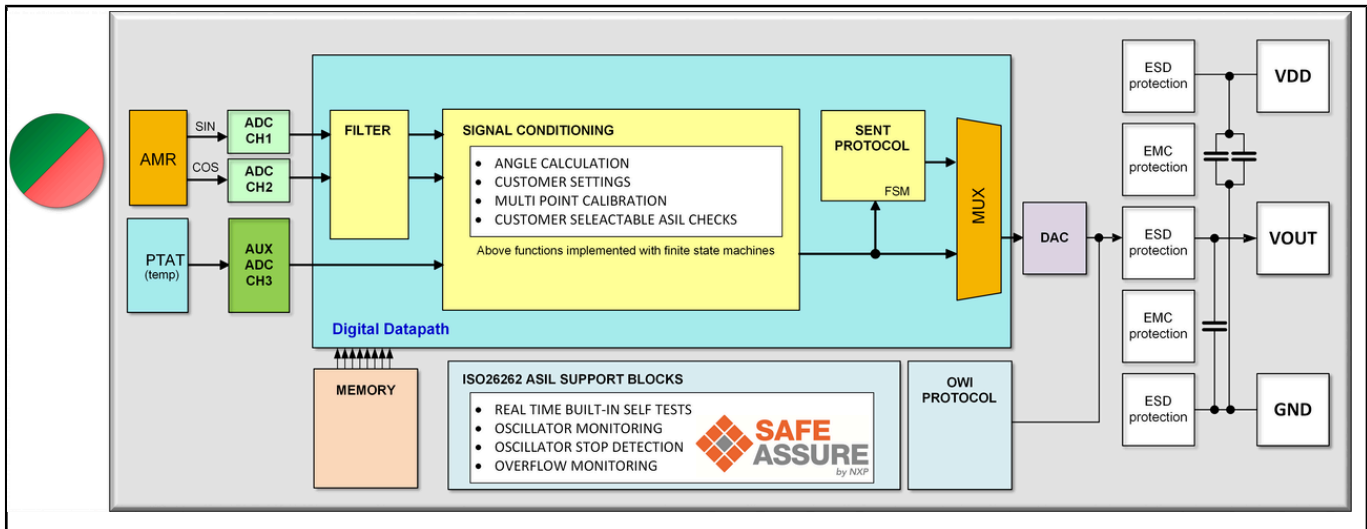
AMR

SIN

COS

ADC CH1

ADC CH2

PTAT (temp)

AUX ADC CH3

FILTER

SIGNAL CONDITIONING

- ANGLE CALCULATION
- CUSTOMER SETTINGS
- MULTI POINT CALIBRATION
- CUSTOMER SELEACTABLE ASIL CHECKS

Above functions implemented with finite state machines

SENT PROTOCOL

FSM

MUX

DAC

Digital Datapath

MEMORY

ISO26262 ASIL SUPPORT BLOCKS

- REAL TIME BUILT-IN SELF TESTS
- OSCILLATOR MONITORING
- OSCILLATOR STOP DETECTION
- OVERFLOW MONITORING

SAFE ASSURE by NXP

OWI PROTOCOL

ESD protection

EMC protection

ESD protection

EMC protection

ESD protection

VDD

VOUT

GND